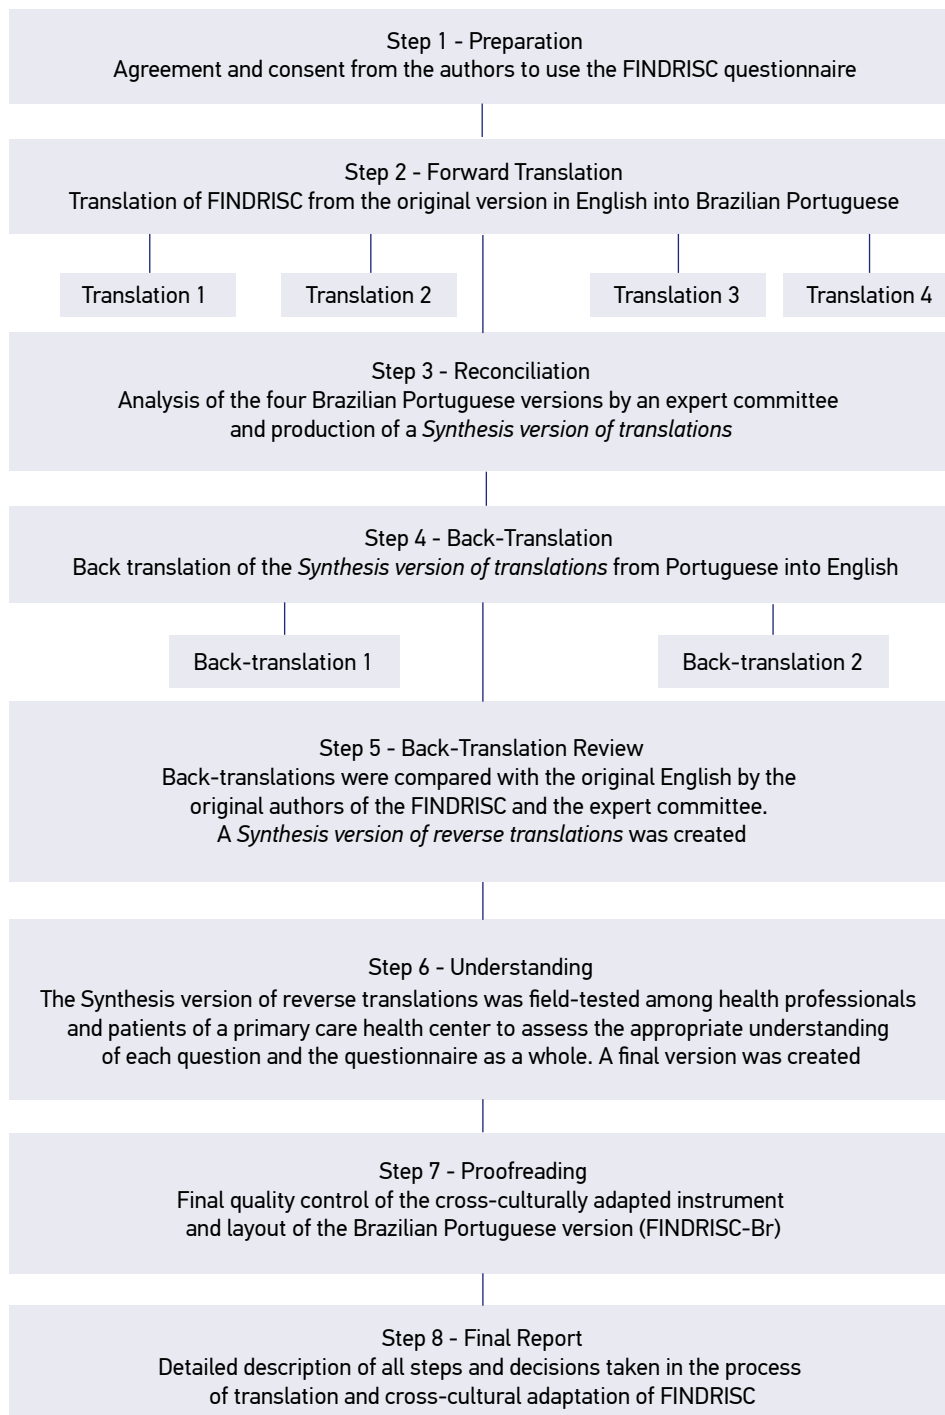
Step 1 - Preparation
Agreement and consent from the authors to use the FINDRISC questionnaire

Step 2 - Forward Translation
Translation of FINDRISC from the original version in English into Brazilian Portuguese

Translation 1

Translation 2

Translation 3

Translation 4

Step 3 - Reconciliation
Analysis of the four Brazilian Portuguese versions by an expert committee and production of a Synthesis version of translations

Step 4 - Back-Translation
Back translation of the Synthesis version of translations from Portuguese into English

Back-translation 1

Back-translation 2

Step 5 - Back-Translation Review
Back-translations were compared with the original English by the original authors of the FINDRISC and the expert committee. A Synthesis version of reverse translations was created

Step 6 - Understanding
The Synthesis version of reverse translations was field-tested among health professionals and patients of a primary care health center to assess the appropriate understanding of each question and the questionnaire as a whole. A final version was created

Step 7 - Proofreading
Final quality control of the cross-culturally adapted instrument and layout of the Brazilian Portuguese version (FINDRISC-Br)

Step 8 - Final Report
Detailed description of all steps and decisions taken in the process of translation and cross-cultural adaptation of FINDRISC